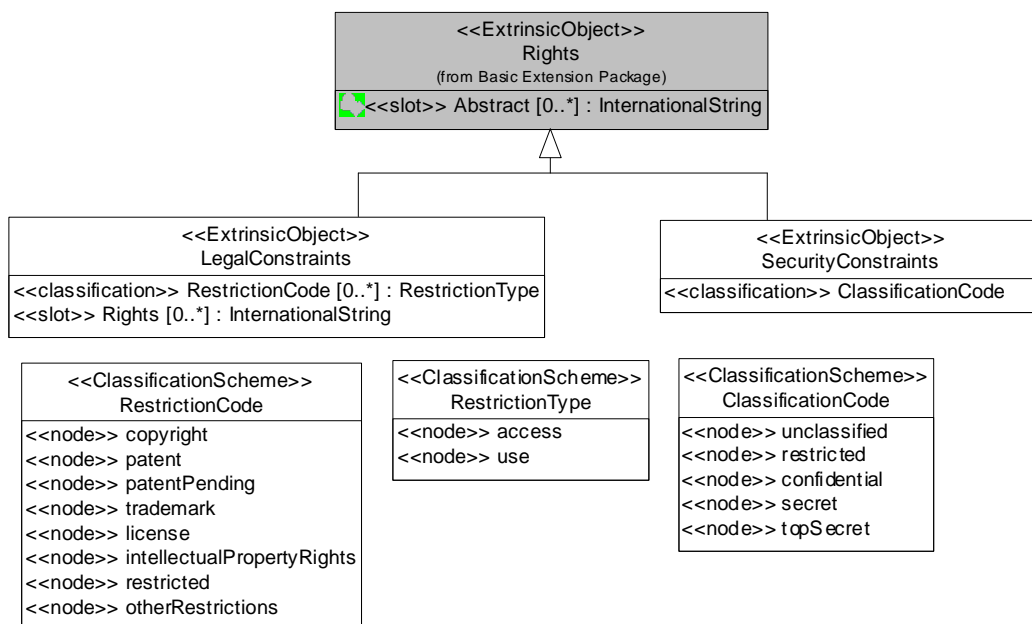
<<ExtrinsicObject>>
Rights
(from Basic Extension Package)
<<slot>> Abstract [0..*] : InternationalString

<<ExtrinsicObject>>
LegalConstraints
<<classification>> RestrictionCode [0..*] : RestrictionType
<<slot>> Rights [0..*] : InternationalString

<<ExtrinsicObject>>
SecurityConstraints
<<classification>> ClassificationCode

<<ClassificationScheme>>
RestrictionCode
<<node>> copyright
<<node>> patent
<<node>> patentPending
<<node>> trademark
<<node>> license
<<node>> intellectualPropertyRights
<<node>> restricted
<<node>> otherRestrictions

<<ClassificationScheme>>
RestrictionType
<<node>> access
<<node>> use

<<ClassificationScheme>>
ClassificationCode
<<node>> unclassified
<<node>> restricted
<<node>> confidential
<<node>> secret
<<node>> topSecret